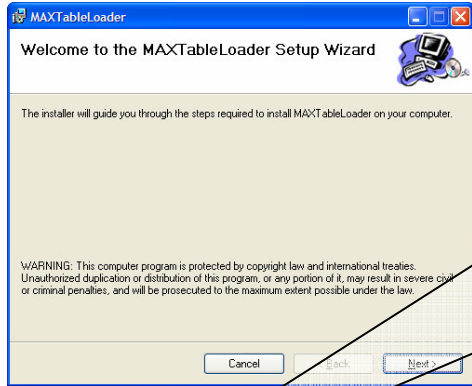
MAXTableLoader

Welcome to the MAXTableLoader Setup Wizard

The installer will guide you through the steps required to install MAXTableLoader on your computer.

WARNING: This computer program is protected by copyright law and international treaties. Unauthorized duplication or distribution of this program, or any portion of it, may result in severe civil or criminal penalties, and will be prosecuted to the maximum extent possible under the law.

Cancel

< Back

Next >